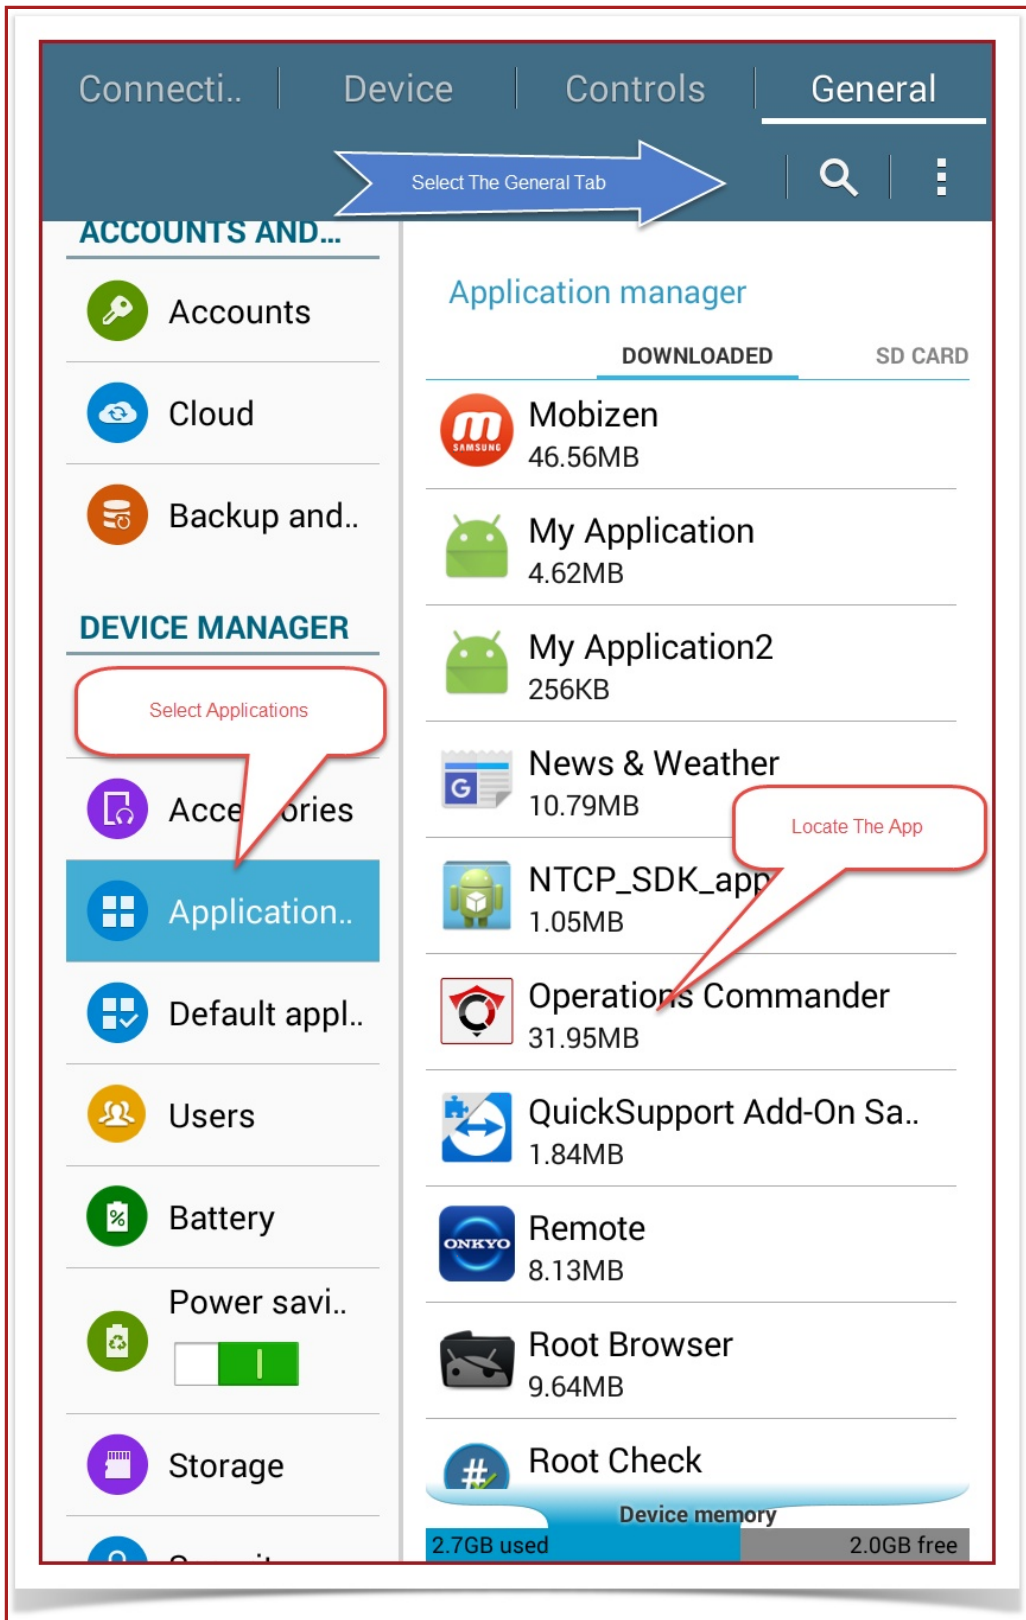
Connecti.. Device Controls General

Select The General Tab

ACCOUNTS AND...

Accounts

Cloud

Backup and..

DEVICE MANAGER

Select Applications

Acce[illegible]ories

Application..

Default appl..

Users

Battery

Power savi..

Storage

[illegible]

Application manager

DOWNLOADED SD CARD

Mobizen
46.56MB

My Application
4.62MB

My Application2
256KB

News & Weather
10.79MB

Locate The App

NTCP_SDK_app
1.05MB

Operations Commander
31.95MB

QuickSupport Add-On Sa..
1.84MB

Remote
8.13MB

Root Browser
9.64MB

Root Check

Device memory

2.7GB used 2.0GB free